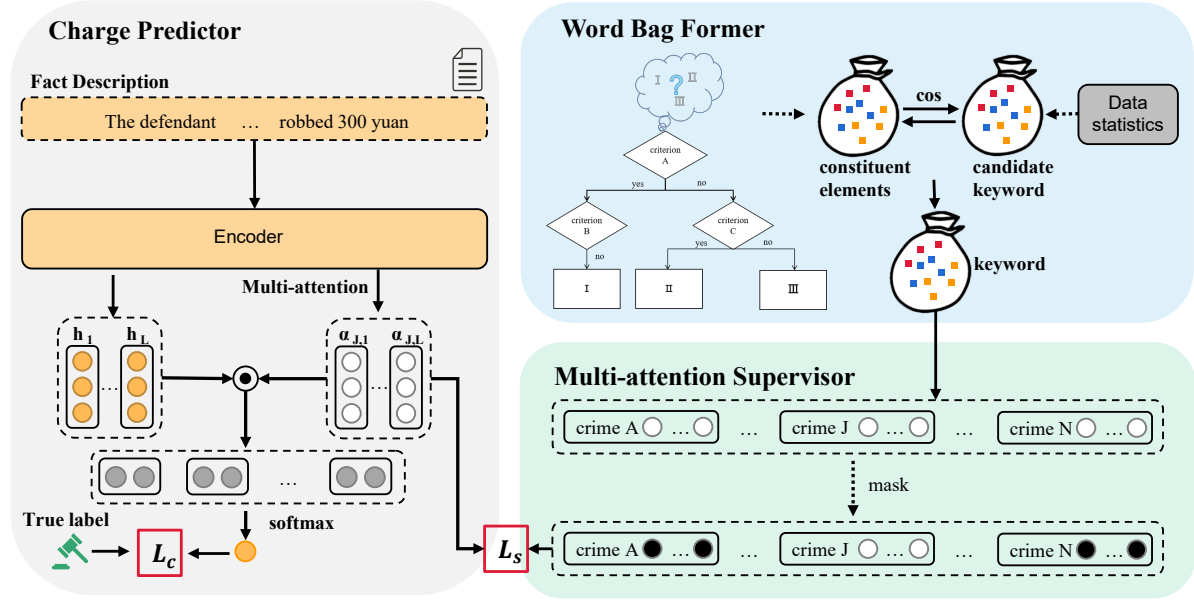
Charge Predictor

Fact Description

The defendant … robbed 300 yuan

Encoder

Multi-attention

$\mathbf{h}_1$ … $\mathbf{h}_L$

$\boldsymbol{\alpha}_{J,1}$ … $\boldsymbol{\alpha}_{J,L}$

…

softmax

True label

$L_c$

$L_s$

Word Bag Former

I ? II III

criterion A

yes no

criterion B

no

criterion C

yes no

I

II

III

cos

constituent elements

candidate keyword

Data statistics

keyword

Multi-attention Supervisor

crime A … … crime J … … crime N …

mask

crime A … … crime J … … crime N …